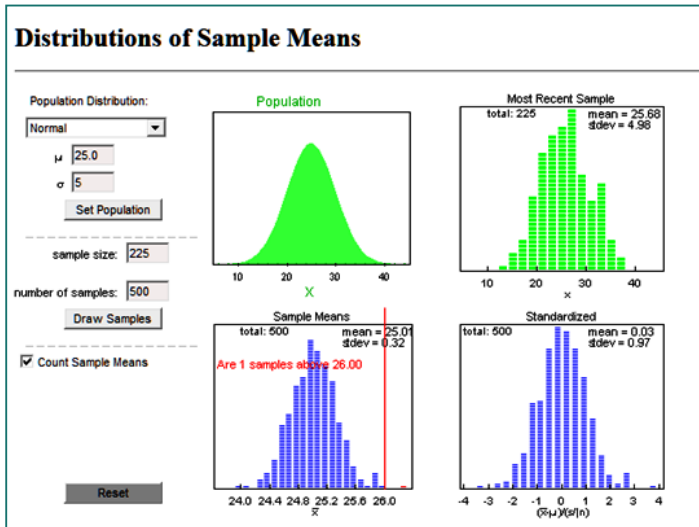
Distributions of Sample Means

Population Distribution:

Normal

$\mu$ 25.0

$\sigma$ 5

Set Population

sample size: 225

number of samples: 500

Draw Samples

Count Sample Means

Reset

Population

10 20 30 40

X

Most Recent Sample

total: 225

mean = 25.68
stdev = 4.98

10 20 30 40

x

Sample Means

total: 500

mean = 25.01
stdev = 0.32

Are 1 samples above 26.00

24.0 24.4 24.8 25.2 25.6 26.0

$\bar{x}$

Standardized

total: 500

mean = 0.03
stdev = 0.97

-4 -3 -2 -1 0 1 2 3 4

$(\bar{x}-\mu)/(s/\sqrt{n})$